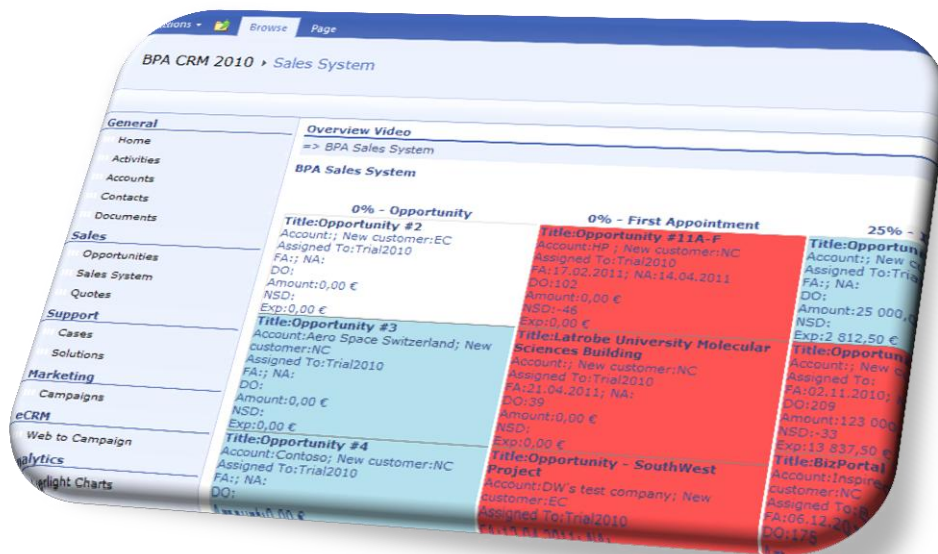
ctions ▾ Browse Page

BPA CRM 2010 › Sales System

General
Home
Activities
Accounts
Contacts
Documents
Sales
Opportunities
Sales System
Quotes
Support
Cases
Solutions
Marketing
Campaigns
eCRM
Web to Campaign
nalytics
erlight Charts

Overview Video
=> BPA Sales System

BPA Sales System

0% - Opportunity
Title:Opportunity #2
Account:; New customer:EC
Assigned To:Trial2010
FA:; NA:
DO:
Amount:0,00 €
NSD:
Exp:0,00 €

Title:Opportunity #3
Account:Aero Space Switzerland; New customer:NC
Assigned To:Trial2010
FA:; NA:
DO:
Amount:0,00 €
NSD:
Exp:0,00 €

Title:Opportunity #4
Account:Contoso; New customer:NC
Assigned To:Trial2010
FA:; NA:
DO:
Amount:0,00 €

0% - First Appointment
Title:Opportunity #11A-F
Account:HP ; New customer:NC
Assigned To:Trial2010
FA:17.02.2011; NA:14.04.2011
DO:102
Amount:0,00 €
NSD:-46
Exp:0,00 €

Title:Latrobe University Molecular Sciences Building
Account:; New customer:NC
Assigned To:Trial2010
FA:21.04.2011; NA:
DO:39
Amount:0,00 €
NSD:
Exp:0,00 €

Title:Opportunity - SouthWest Project
Account:DW's test company; New customer:EC
Assigned To:Trial2010
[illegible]

25% - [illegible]
Title:Opportun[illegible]
Account:; New c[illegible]
Assigned To:Tria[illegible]
FA:; NA:
DO:
Amount:25 000,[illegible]
NSD:
Exp:2 812,50 €

Title:Opportun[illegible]
Account:; New c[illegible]
Assigned To:
FA:02.11.2010;
DO:209
Amount:123 00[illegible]
NSD:-33
Exp:13 837,50 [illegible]

Title:BizPortal
Account:Inspir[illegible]
customer:NC
Assigned To:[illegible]
FA:06.12.20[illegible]
DO:175